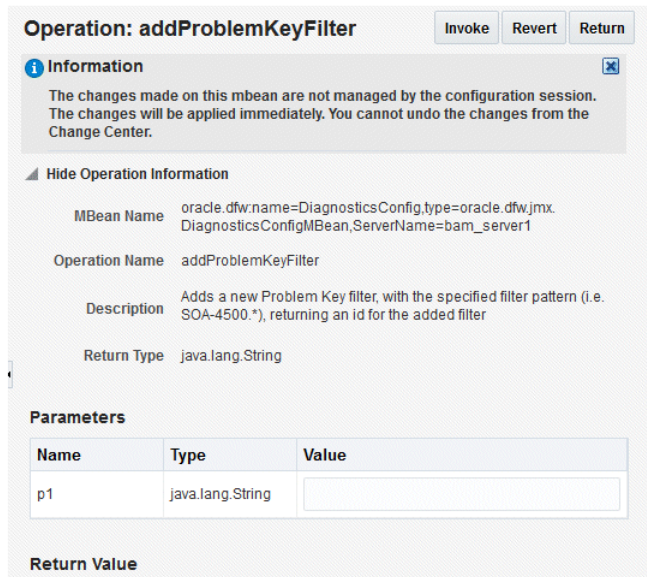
Operation: addProblemKeyFilter

Invoke Revert Return

Information

The changes made on this mbean are not managed by the configuration session. The changes will be applied immediately. You cannot undo the changes from the Change Center.

Hide Operation Information

MBean Name oracle.dfw:name=DiagnosticsConfig,type=oracle.dfw.jmx.DiagnosticsConfigMBean,ServerName=bam_server1

Operation Name addProblemKeyFilter

Description Adds a new Problem Key filter, with the specified filter pattern (i.e. SOA-4500.*), returning an id for the added filter

Return Type java.lang.String

Parameters

| Name | Type | Value |
|---|---|---|
| p1 | java.lang.String | |

Return Value